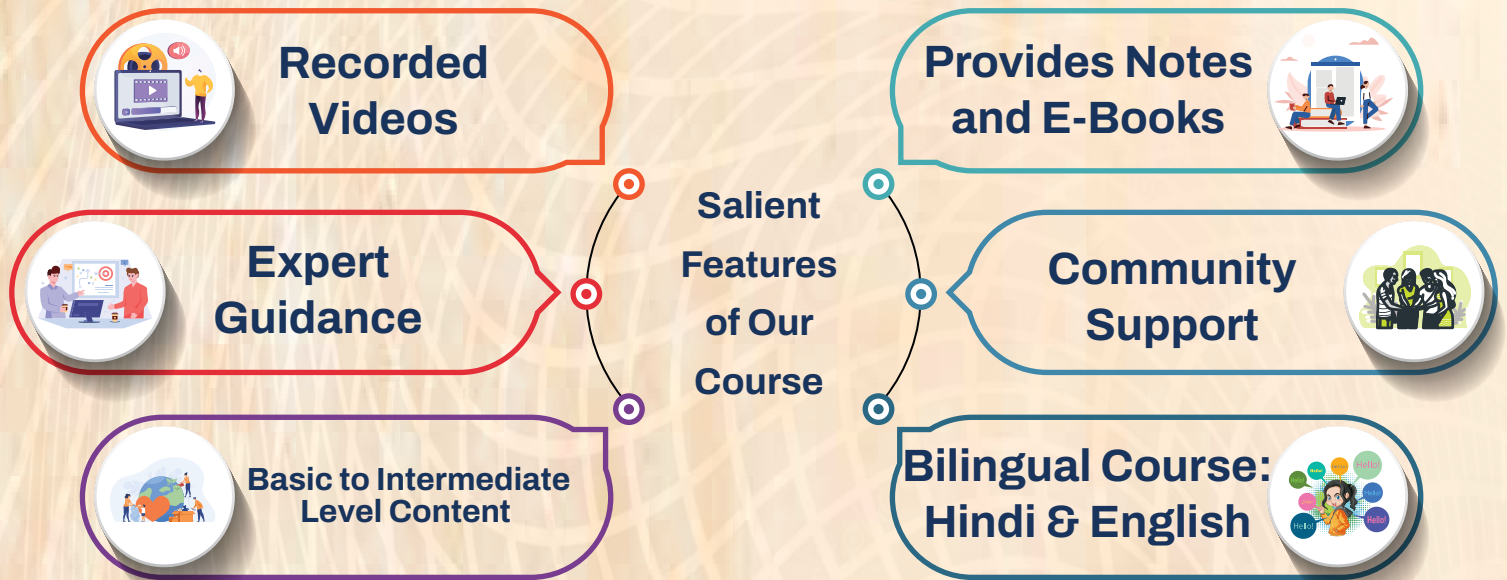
Recorded Videos

Expert Guidance

Basic to Intermediate Level Content

Salient Features of Our Course

Provides Notes and E-Books

Community Support

Bilingual Course: Hindi & English

Hello! Hello! Hello! Hello! Hello! Hello!